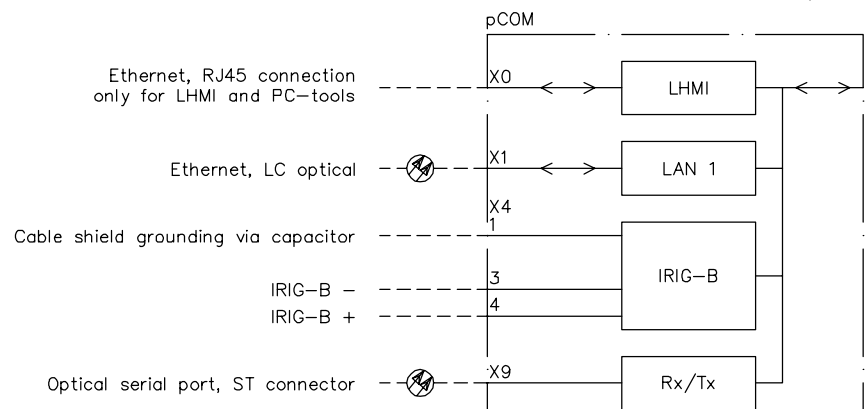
pCOM

Ethernet, RJ45 connection only for LHMI and PC–tools

X0

LHMI

Ethernet, LC optical

X1

LAN 1

X4

Cable shield grounding via capacitor

1

IRIG–B –

3

IRIG–B +

4

IRIG–B

Optical serial port, ST connector

X9

Rx/Tx